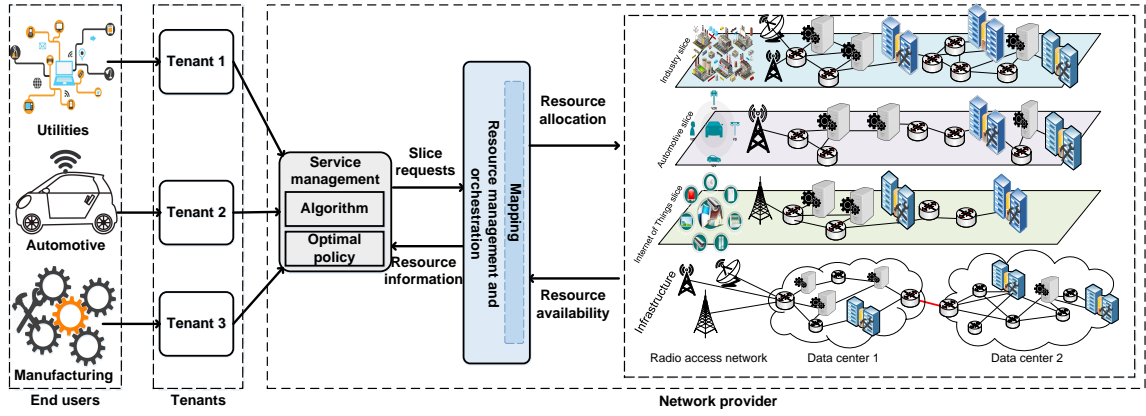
Utilities

Automotive

Manufacturing

End users

Tenant 1

Tenant 2

Tenant 3

Tenants

Service management

Algorithm

Optimal policy

Slice requests

Resource information

Resource management and orchestration

Mapping

Resource allocation

Resource availability

Industry slice

Automotive slice

Internet of Things slice

Infrastructure

Radio access network

Data center 1

Data center 2

Network provider